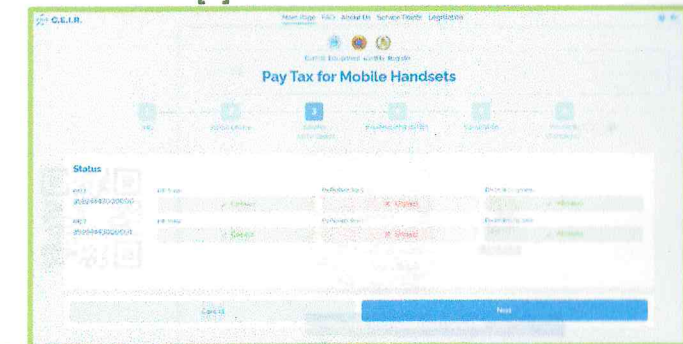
C.E.I.R.

Home Page FAQ About Us Service Tariffs Legislation

Pay Tax for Mobile Handsets

3

Status

IMEI
358684870306061

PTA Status
Cleared

IMEI
358684870306061

PTA Status
Cleared

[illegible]
Blocked

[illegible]
Blocked

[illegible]
Allowed

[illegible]
Allowed

Cancel

Next